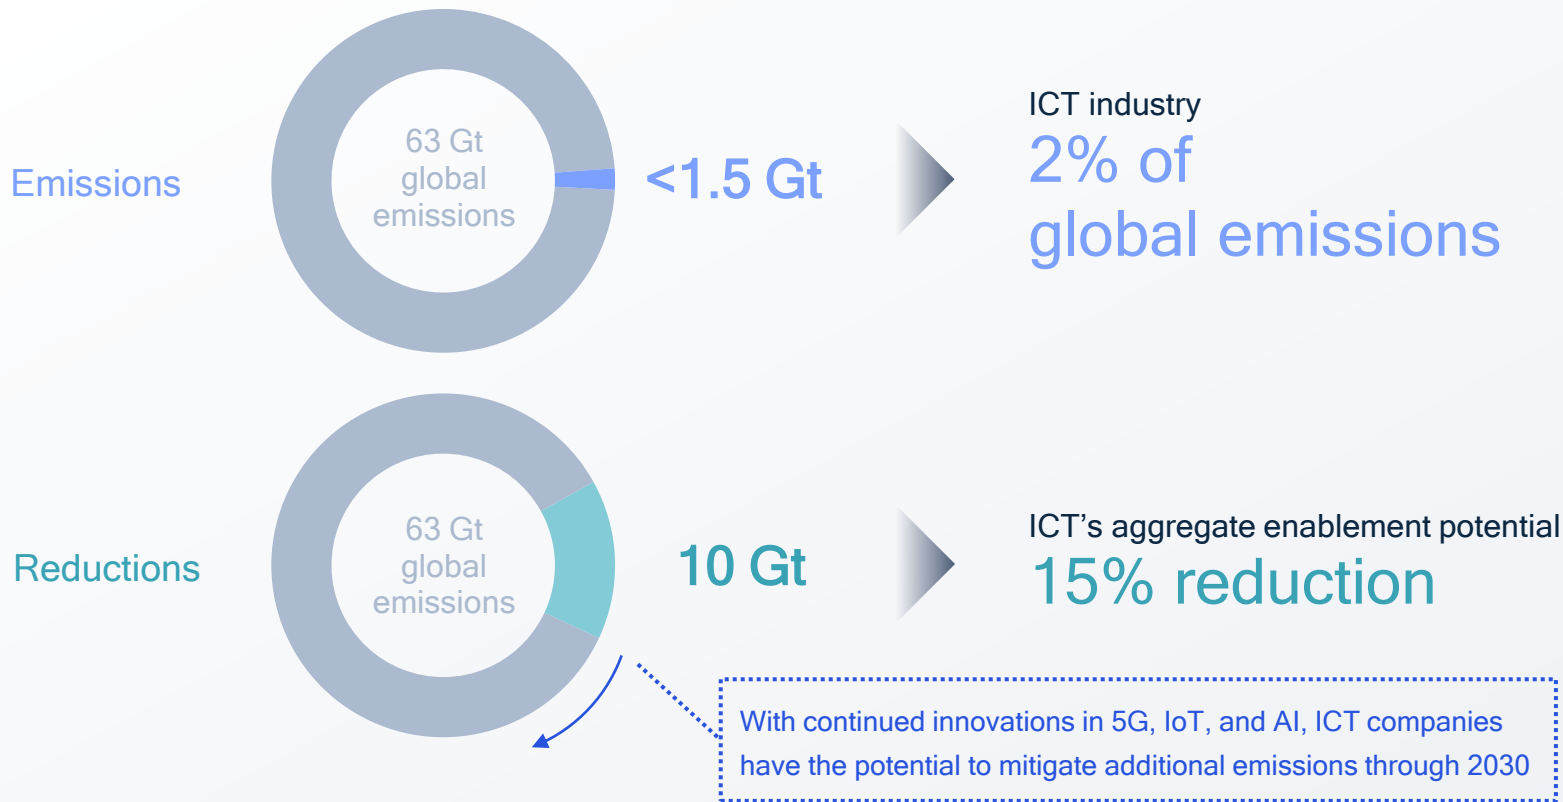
Emissions

63 Gt global emissions

<1.5 Gt

ICT industry
2% of global emissions

Reductions

63 Gt global emissions

10 Gt

ICT's aggregate enablement potential
15% reduction

With continued innovations in 5G, IoT, and AI, ICT companies have the potential to mitigate additional emissions through 2030